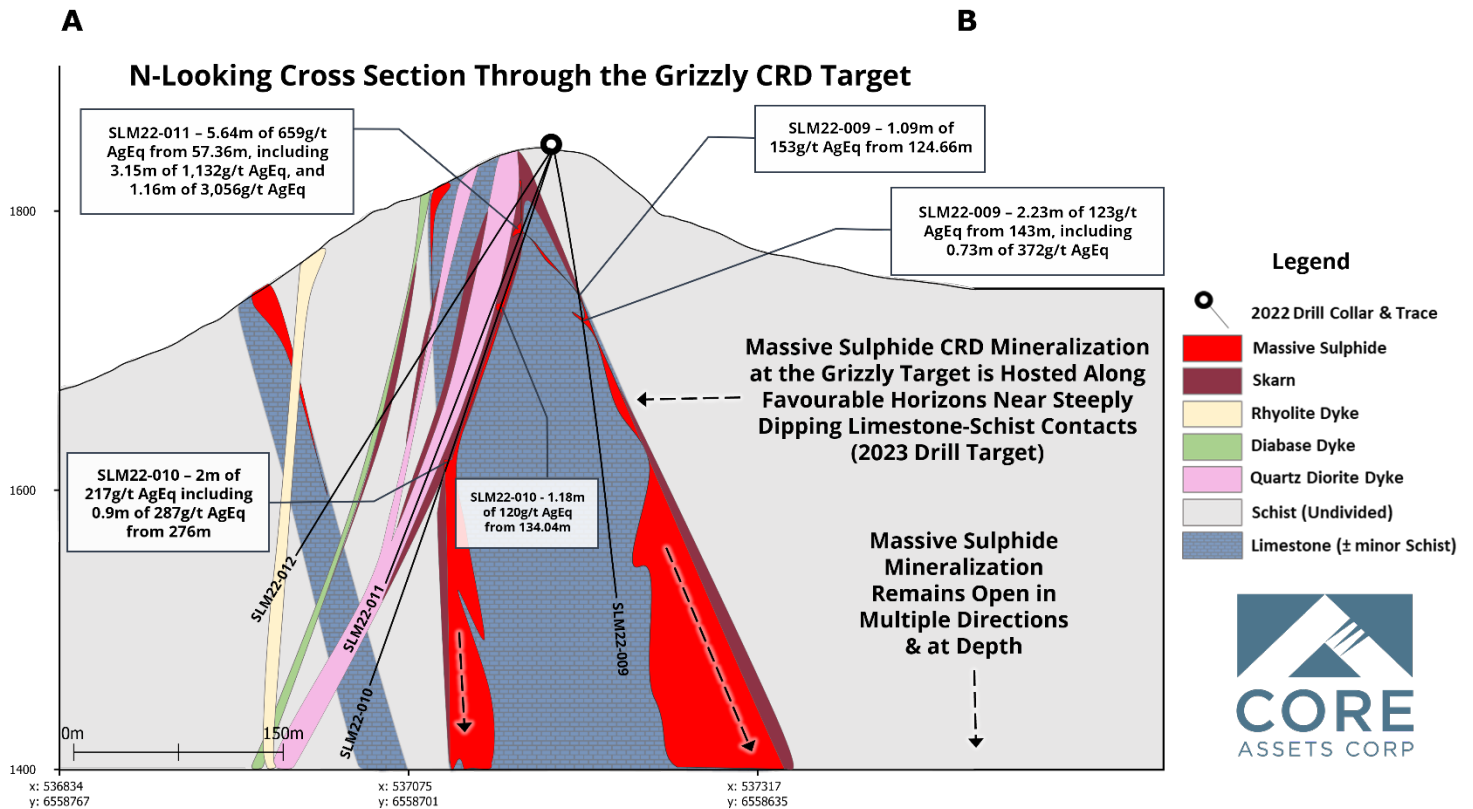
A

B

N-Looking Cross Section Through the Grizzly CRD Target

SLM22-011 – 5.64m of 659g/t AgEq from 57.36m, including 3.15m of 1,132g/t AgEq, and 1.16m of 3,056g/t AgEq

SLM22-009 – 1.09m of 153g/t AgEq from 124.66m

SLM22-009 – 2.23m of 123g/t AgEq from 143m, including 0.73m of 372g/t AgEq

1800

Massive Sulphide CRD Mineralization at the Grizzly Target is Hosted Along Favourable Horizons Near Steeply Dipping Limestone-Schist Contacts (2023 Drill Target)

SLM22-010 – 2m of 217g/t AgEq including 0.9m of 287g/t AgEq from 276m

SLM22-010 - 1.18m of 120g/t AgEq from 134.04m

1600

Massive Sulphide Mineralization Remains Open in Multiple Directions & at Depth

SLM22-012

SLM22-011

SLM22-010

SLM22-009

0m

150m

1400

x: 536834
y: 6558767

x: 537075
y: 6558701

x: 537317
y: 6558635

Legend

2022 Drill Collar & Trace

Massive Sulphide

Skarn

Rhyolite Dyke

Diabase Dyke

Quartz Diorite Dyke

Schist (Undivided)

Limestone (± minor Schist)

CORE
ASSETS CORP